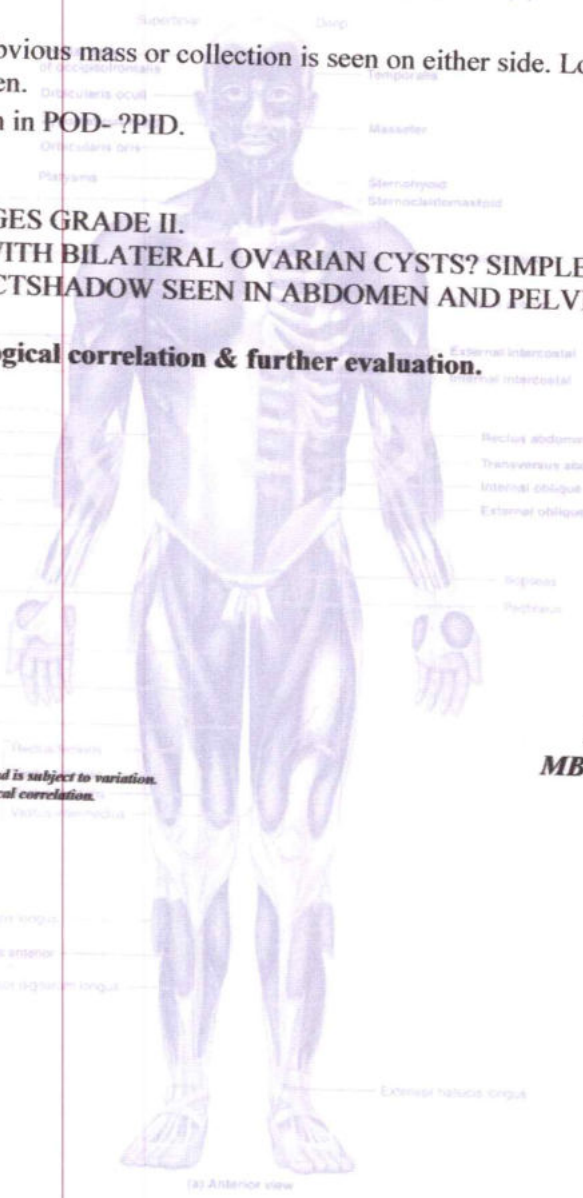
Superficial Deep

bvious mass or collection is seen on either side. Lo
en.

n in POD- ?PID.

GES GRADE II.
VITH BILATERAL OVARIAN CYSTS? SIMPLE
CTSHADOW SEEN IN ABDOMEN AND PELV

gical correlation & further evaluation.

of occipitofrontalis Temporalis
Orbicularis oculi
Orbicularis oris Masseter
Platysma Sternohyoid
Sternocleidomastoid

External intercostal
Internal intercostal

Rectus abdomi
Transversus ab
Internal oblique
External oblique

Iliopsoas
Pectineus

d is subject to variation.
al correlation.

MB

Rectus femoris
Vastus intermedius

longus
s anterior
digitorum longus

Extensor hallucis longus

(a) Anterior view